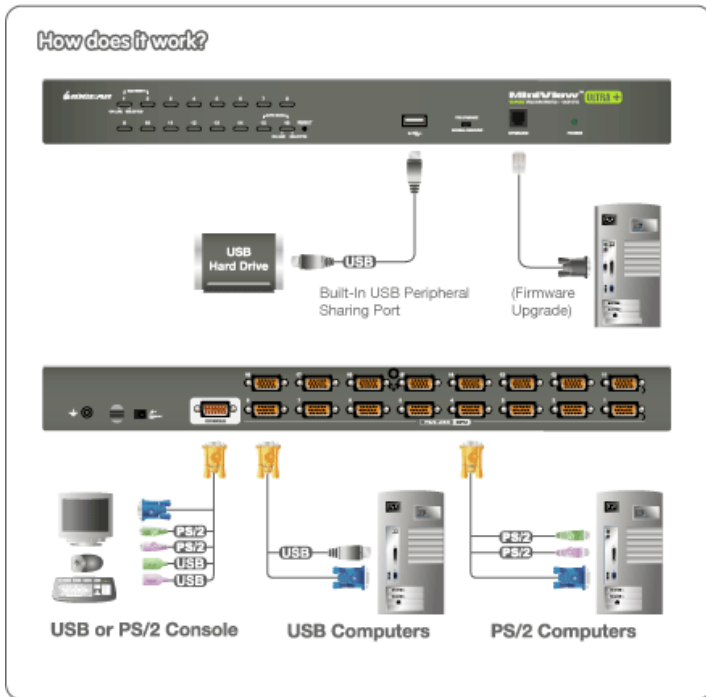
How does it work?

IOGEAR

MiniView ULTRA+

USB Hard Drive

USB

Built-In USB Peripheral Sharing Port

(Firmware Upgrade)

PS/2

PS/2

USB

USB

USB

PS/2

PS/2

USB or PS/2 Console

USB Computers

PS/2 Computers